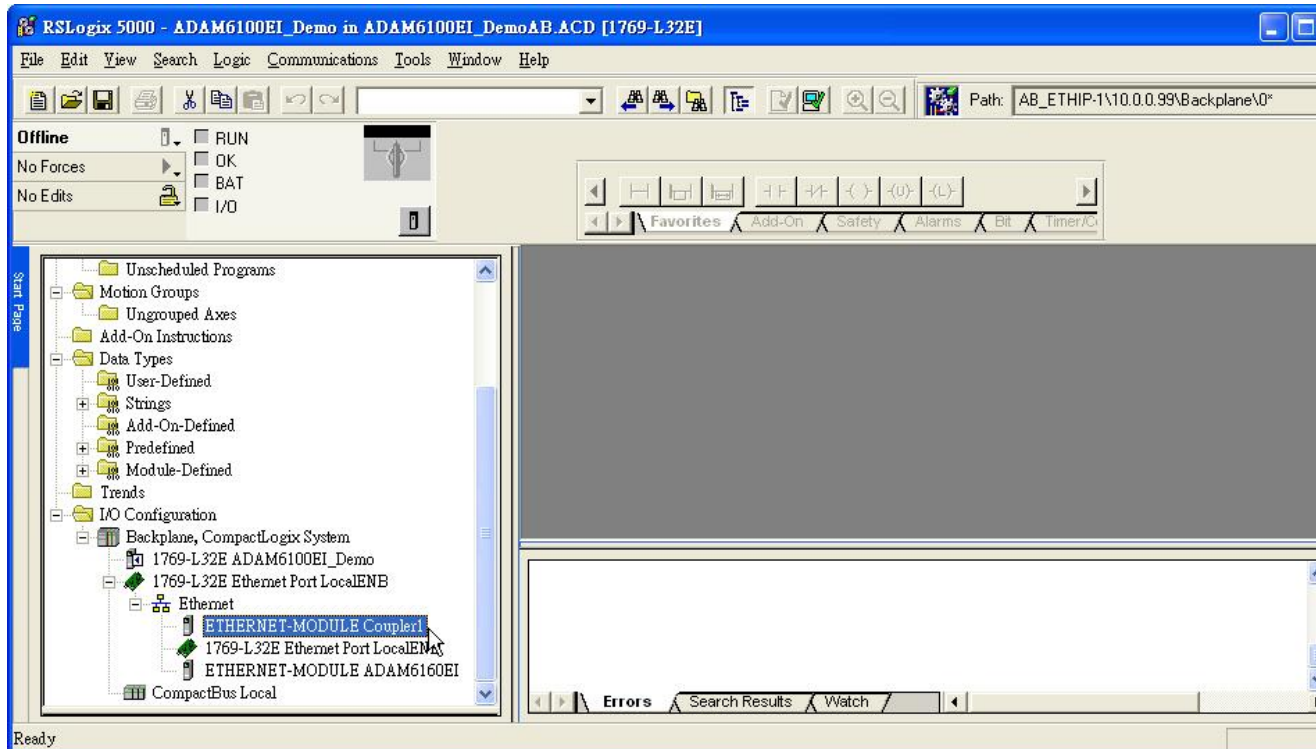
RSLogix 5000 - ADAM6100EI_Demo in ADAM6100EI_DemoAB.ACD [1769-L32E]

File Edit View Search Logic Communications Tools Window Help

Path: AB_ETHIP-1\10.0.0.99\Backplane\0*

Offline
No Forces
No Edits

RUN
OK
BAT
I/O

Favorites Add-On Safety Alarms Bit Timer/C

Start Page

Unscheduled Programs
Motion Groups
Ungrouped Axes
Add-On Instructions
Data Types
User-Defined
Strings
Add-On-Defined
Predefined
Module-Defined
Trends
I/O Configuration
Backplane, CompactLogix System
1769-L32E ADAM6100EI_Demo
1769-L32E Ethernet Port LocalENB
Ethernet
ETHERNET-MODULE Coupler1
1769-L32E Ethernet Port LocalEN
ETHERNET-MODULE ADAM6160EI
CompactBus Local

Errors Search Results Watch

Ready